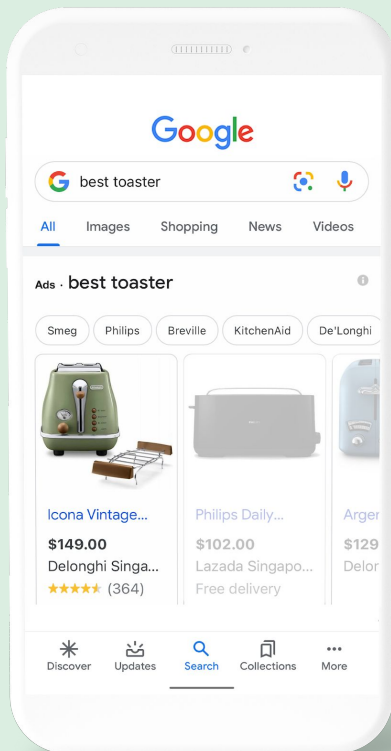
Google

best toaster

All Images Shopping News Videos

Ads · best toaster

Smeg Philips Breville KitchenAid De'Longhi

Icona Vintage...
$149.00
Delonghi Singa...
(364)

Philips Daily...
$102.00
Lazada Singapo...
Free delivery

Argen
$129
Delon

Discover Updates Search Collections More